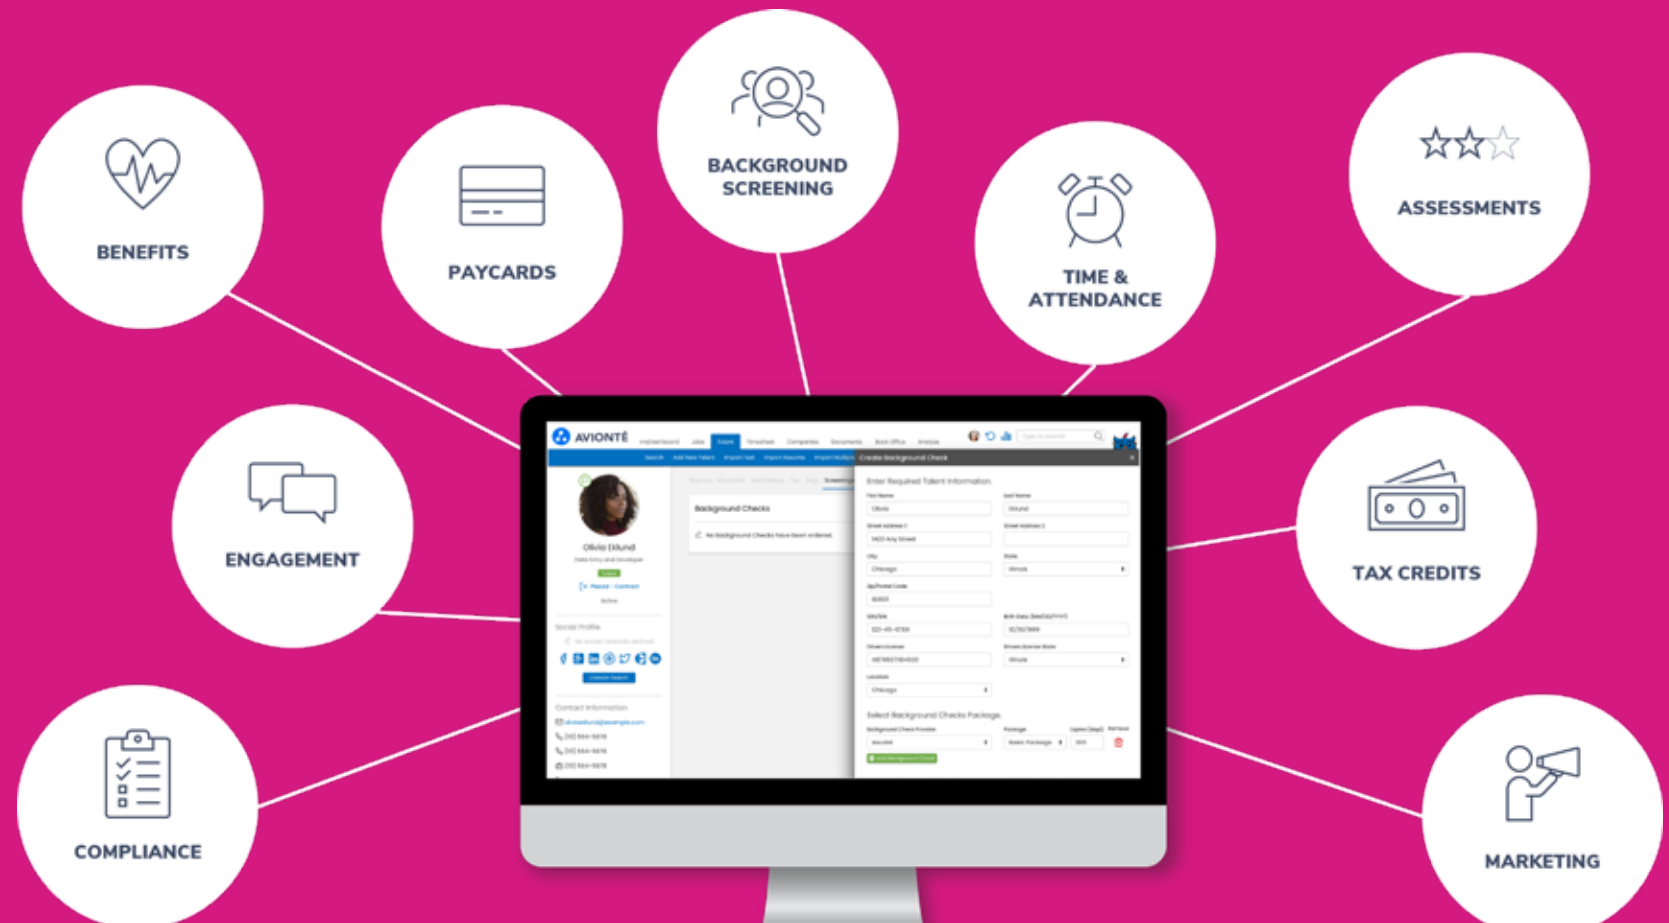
BENEFITS

PAYCARDS

BACKGROUND SCREENING

TIME & ATTENDANCE

ASSESSMENTS

ENGAGEMENT

TAX CREDITS

COMPLIANCE

MARKETING

AVIONTÉ

Create Background Check

Enter Required Talent Information.

Background Checks

No Background Checks have been ordered.

Olivia Eklund

Select Background Checks Package.

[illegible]